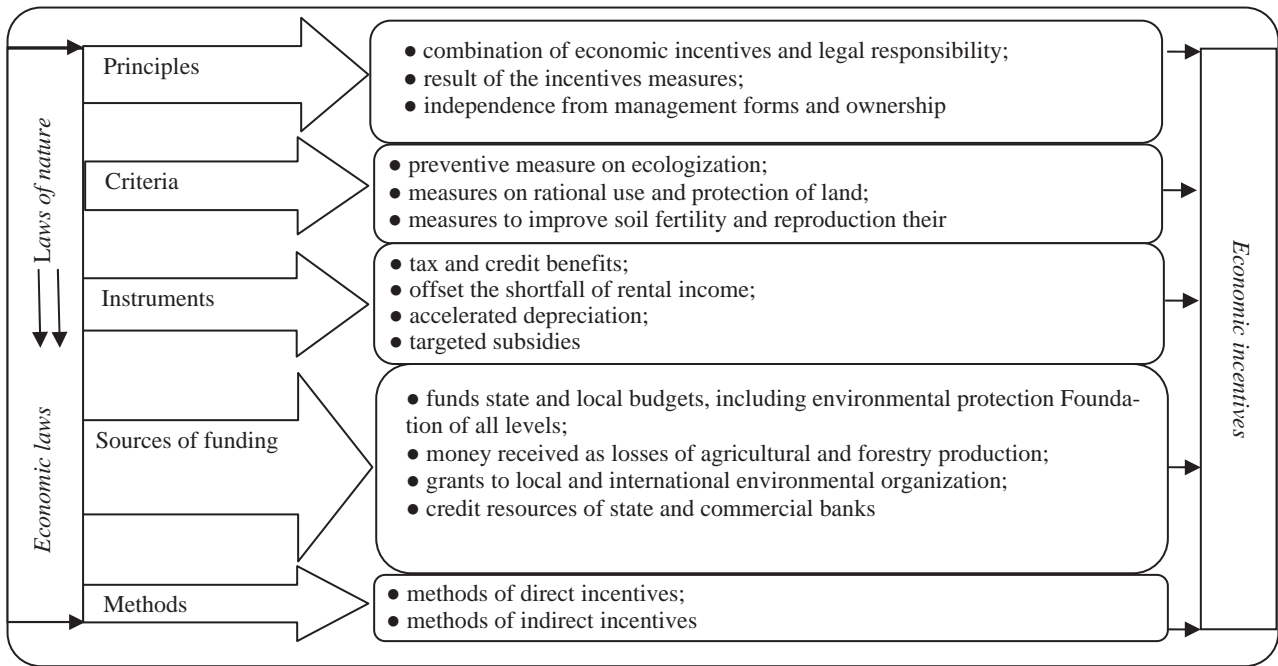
Laws of nature

Economic laws

Principles

● combination of economic incentives and legal responsibility;
● result of the incentives measures;
● independence from management forms and ownership

Criteria

● preventive measure on ecologization;
● measures on rational use and protection of land;
● measures to improve soil fertility and reproduction their

Instruments

● tax and credit benefits;
● offset the shortfall of rental income;
● accelerated depreciation;
● targeted subsidies

Sources of funding

● funds state and local budgets, including environmental protection Foundation of all levels;
● money received as losses of agricultural and forestry production;
● grants to local and international environmental organization;
● credit resources of state and commercial banks

Methods

● methods of direct incentives;
● methods of indirect incentives

Economic incentives